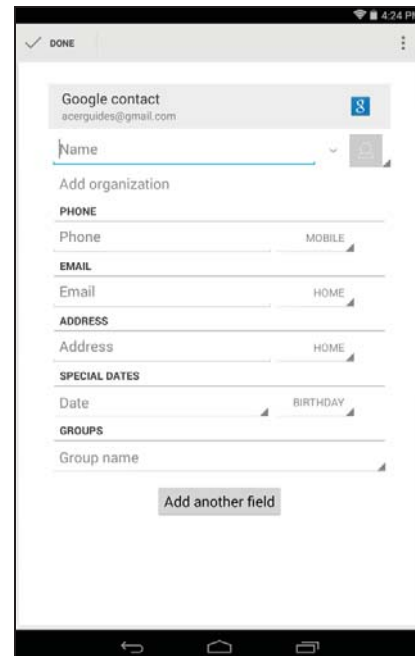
4:24 P

DONE

Google contact
acerguides@gmail.com

8

Name

Add organization

PHONE

Phone

MOBILE

EMAIL

Email

HOME

ADDRESS

Address

HOME

SPECIAL DATES

Date

BIRTHDAY

GROUPS

Group name

Add another field